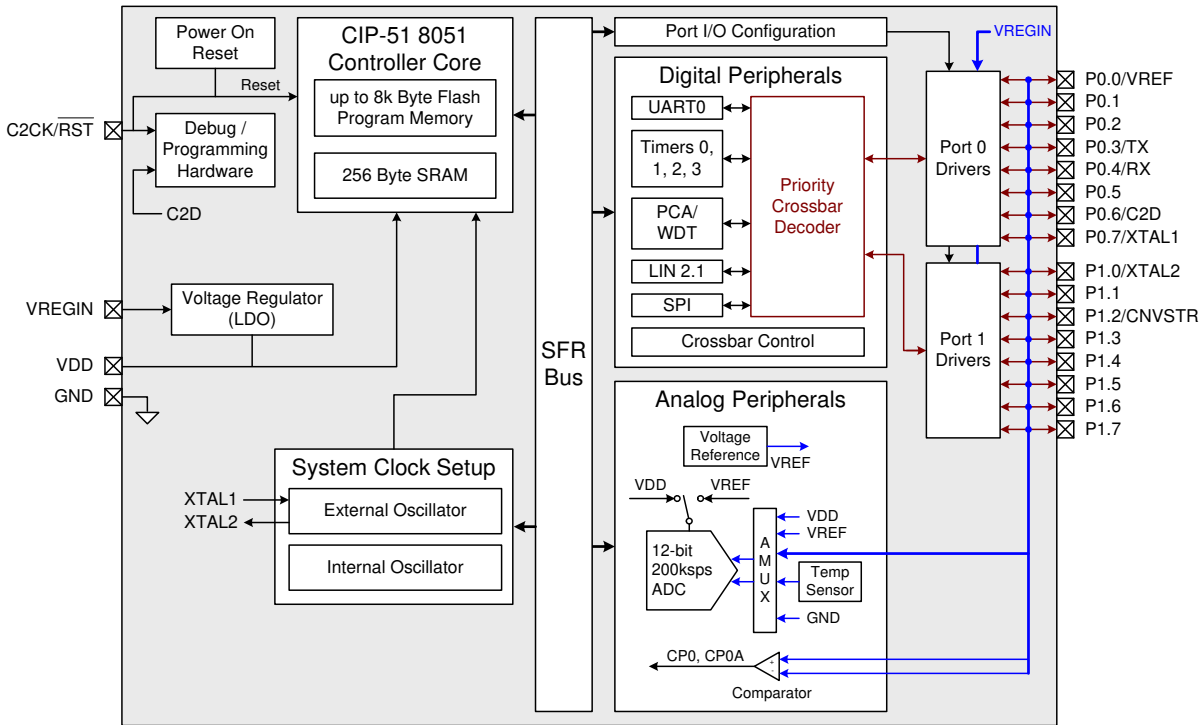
Power On Reset

Reset

C2CK/$\overline{RST}$

Debug / Programming Hardware

C2D

CIP-51 8051 Controller Core

up to 8k Byte Flash Program Memory

256 Byte SRAM

VREGIN

Voltage Regulator (LDO)

VDD

GND

System Clock Setup

XTAL1

XTAL2

External Oscillator

Internal Oscillator

SFR Bus

Port I/O Configuration

VREGIN

Digital Peripherals

UART0

Timers 0, 1, 2, 3

PCA/ WDT

LIN 2.1

SPI

Priority Crossbar Decoder

Crossbar Control

Port 0 Drivers

Port 1 Drivers

P0.0/VREF
P0.1
P0.2
P0.3/TX
P0.4/RX
P0.5
P0.6/C2D
P0.7/XTAL1
P1.0/XTAL2
P1.1
P1.2/CNVSTR
P1.3
P1.4
P1.5
P1.6
P1.7

Analog Peripherals

Voltage Reference

VREF

VDD

VREF

12-bit 200ksps ADC

A M U X

VDD
VREF

Temp Sensor

GND

CP0, CP0A

+
-

Comparator